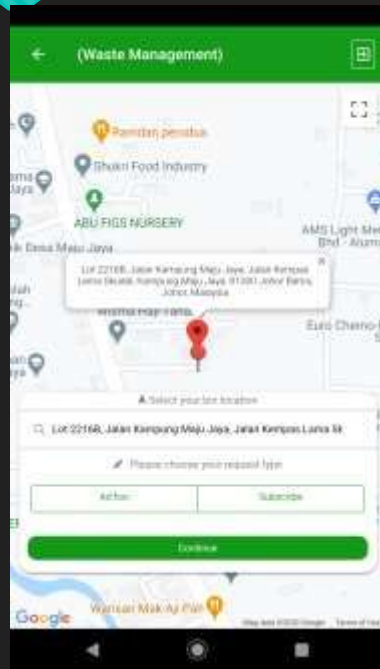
(Waste Management)

Ramdan perabut

Shukri Food Industry

ama
Jaya

ABU FIGS NURSERY

k Besa Maju Jaya

AMS Light Me
Bhd - Alum

Lot 2216B, Jalan Kampung Maju Jaya, Jalan Kempas Lama Skudai, Kampung Maju Jaya, 81300 Johor Bahru, Johor, Malaysia

Wisma Haji Yahu

Euro Chemo

Select your bin location

Lot 2216B, Jalan Kampung Maju Jaya, Jalan Kempas Lama Sk

Please choose your request type

Ad-hoc

Subscribe

Continue

Google

Warisan Mak Aji Pah

Map data ©2020 Google   Terms of Use